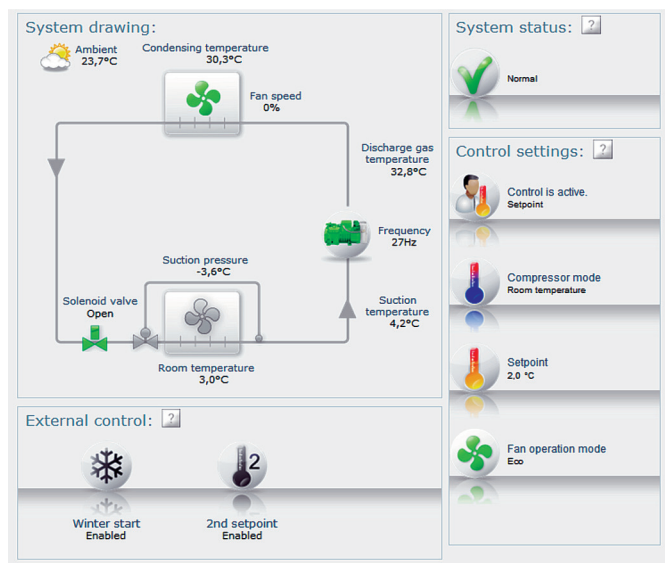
System drawing:

Ambient
23,7°C

Condensing temperature
30,3°C

Fan speed
0%

Discharge gas temperature
32,8°C

Frequency
27Hz

Suction pressure
-3,6°C

Solenoid valve
Open

Suction temperature
4,2°C

Room temperature
3,0°C

System status: ?

Normal

Control settings: ?

Control is active.
Setpoint

Compressor mode
Room temperature

Setpoint
2,0 °C

Fan operation mode
Eco

External control: ?

2

Winter start
Enabled

2nd setpoint
Enabled